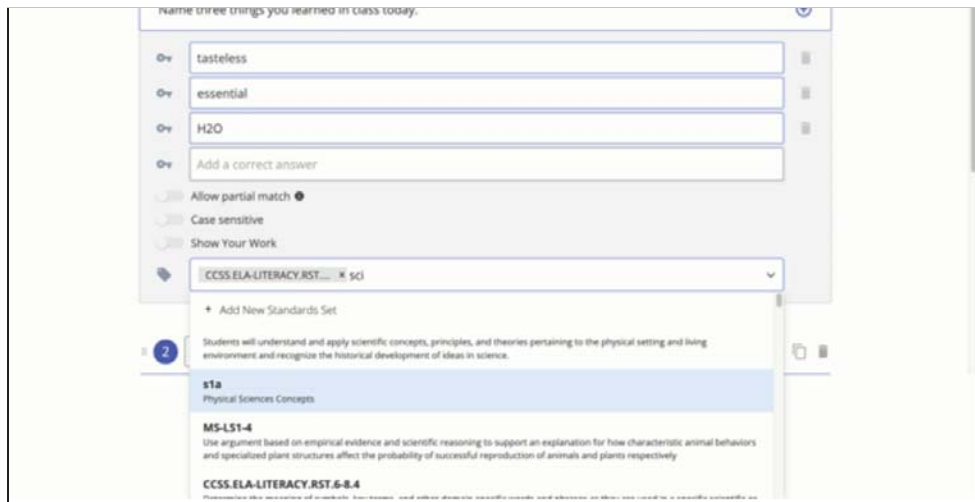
Name three things you learned in class today.

tasteless

essential

H2O

Add a correct answer

Allow partial match

Case sensitive

Show Your Work

CCSS.ELA-LITERACY.RST.... × sci

+ Add New Standards Set

Students will understand and apply scientific concepts, principles, and theories pertaining to the physical setting and living environment and recognize the historical development of ideas in science.

2

s1a
Physical Sciences Concepts

MS-LS1-4
Use argument based on empirical evidence and scientific reasoning to support an explanation for how characteristic animal behaviors and specialized plant structures affect the probability of successful reproduction of animals and plants respectively

CCSS.ELA-LITERACY.RST.6-8.4
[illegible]